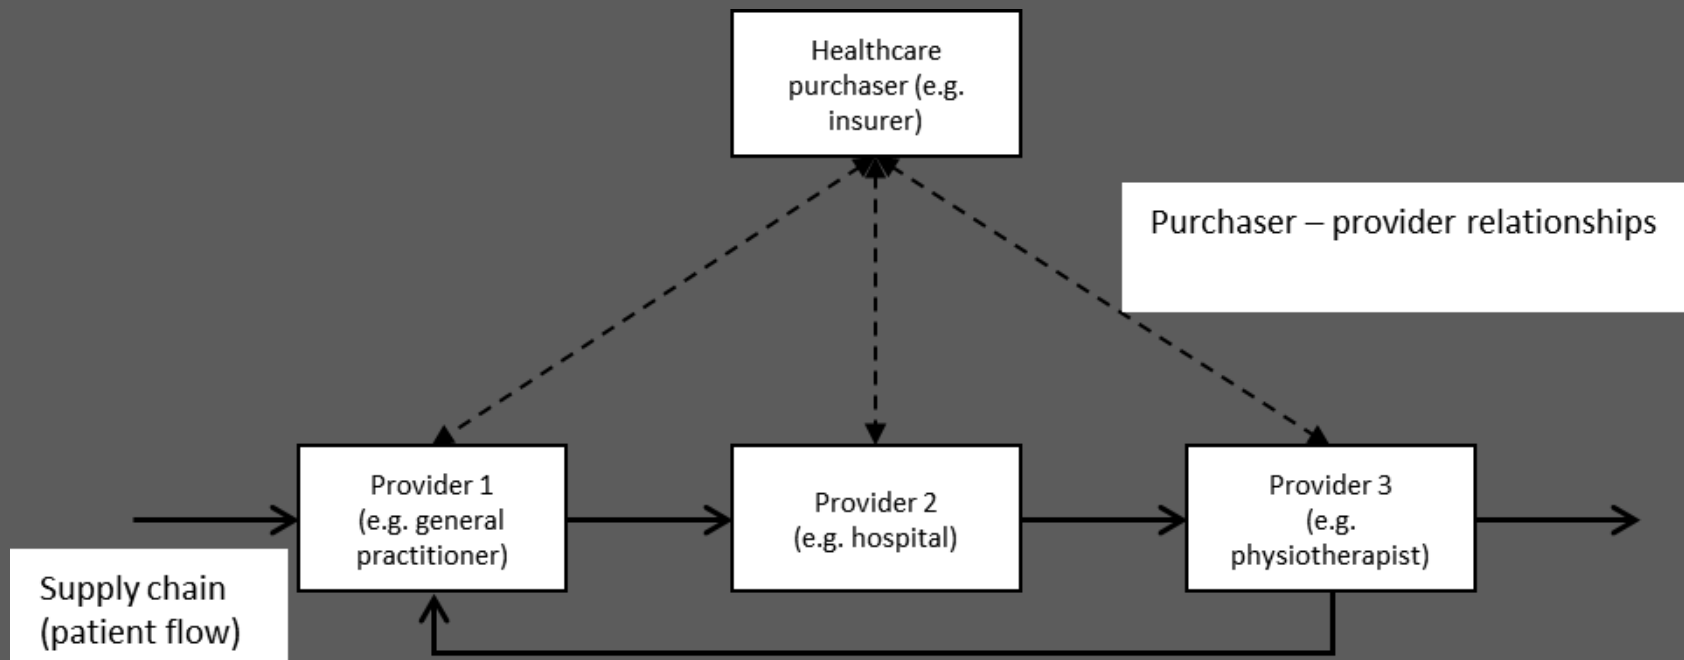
Healthcare purchaser (e.g. insurer)

Purchaser – provider relationships

Provider 1 (e.g. general practitioner)

Provider 2 (e.g. hospital)

Provider 3 (e.g. physiotherapist)

Supply chain (patient flow)